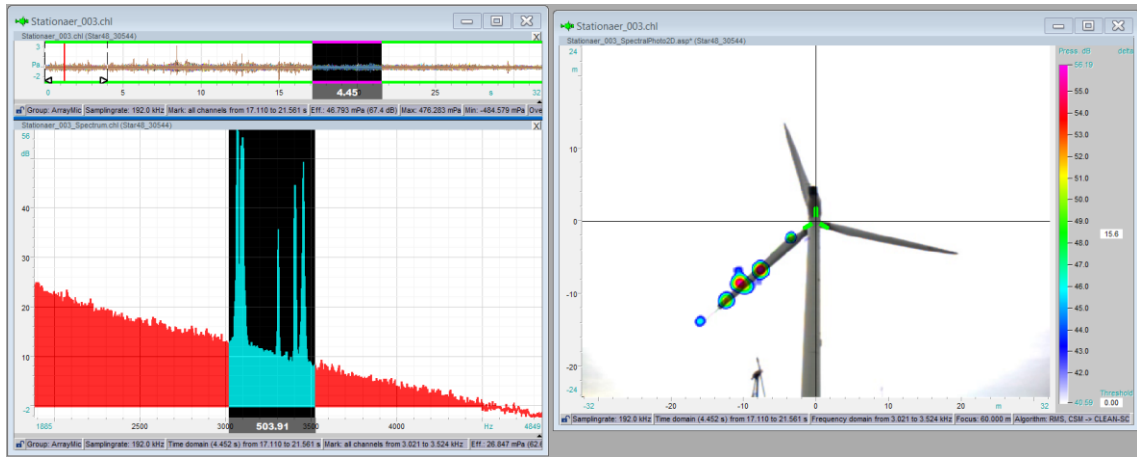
Stationaer_003.chl

Stationaer_003.chl (Star48_30544)

3
Pa
-2
0 5 10 15 4.45 25 s 32

Group: ArrayMic | Samplingrate: 192.0 kHz | Mark: all channels from 17.110 to 21.561 s | Eff.: 46.793 mPa (67.4 dB) | Max: 476.283 mPa | Min: -484.579 mPa | Ove

Stationaer_003_Spectrum.chl (Star48_30544)

56
dB
40
30
20
10
-2
1885 2500 3000 503.91 3500 4000 Hz 4849

Group: ArrayMic | Samplingrate: 192.0 kHz | Time domain (4.452 s) from 17.110 to 21.561 s | Mark: all channels from 3.021 to 3.524 kHz | Eff.: 26.847 mPa (62.

Stationaer_003.chl

Stationaer_003_SpectralPhoto2D.asp* (Star48_30544)

24
m
10
0
-10
-20
-24
-32 -20 -10 0 10 20 m 32

Press. dB
delta
56.19
55.0
54.0
53.0
52.0
51.0
50.0
49.0
48.0
47.0
46.0
45.0
44.0
43.0
42.0
40.59
15.6
Threshold
0.00

Samplingrate: 192.0 kHz | Time domain (4.452 s) from 17.110 to 21.561 s | Frequency domain from 3.021 to 3.524 kHz | Focus: 60.000 m | Algorithm: RMS, CSM -> CLEAN-SC